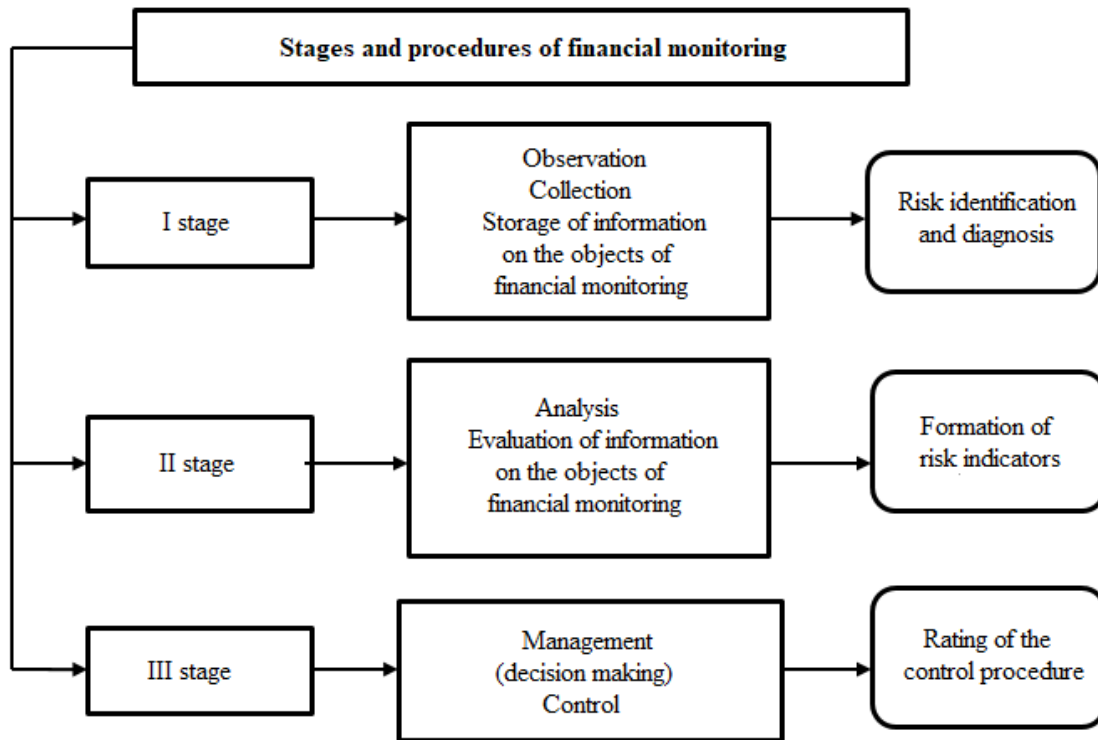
Stages and procedures of financial monitoring

I stage

Observation
Collection
Storage of information on the objects of financial monitoring

Risk identification and diagnosis

II stage

Analysis
Evaluation of information on the objects of financial monitoring

Formation of risk indicators

III stage

Management (decision making)
Control

Rating of the control procedure